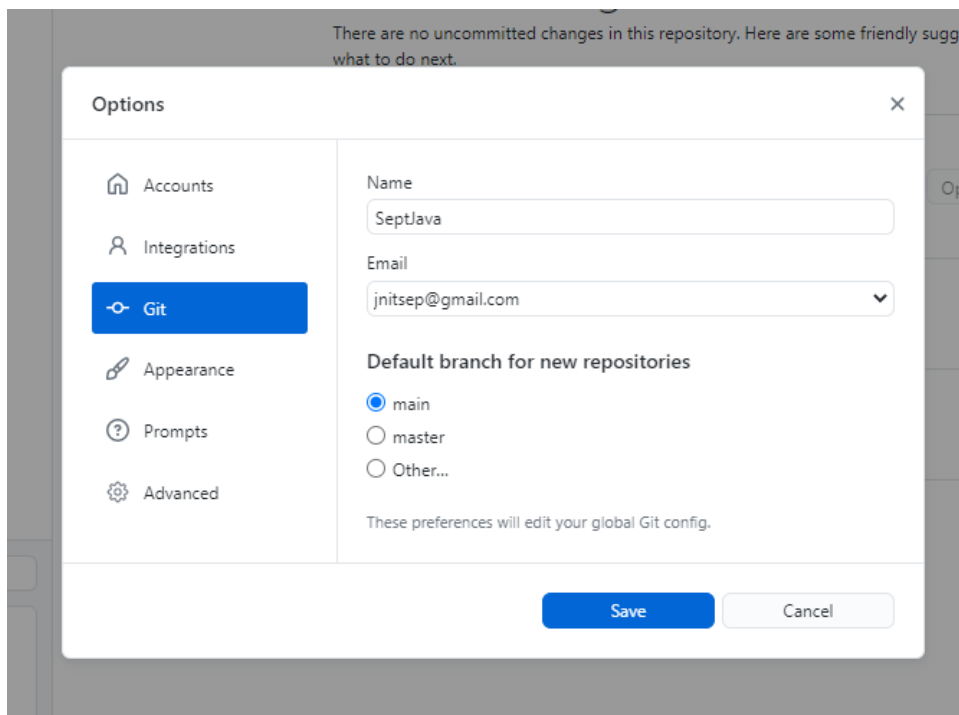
There are no uncommitted changes in this repository. Here are some friendly sugg
what to do next.

Options

×

Accounts

Integrations

Git

Appearance

Prompts

Advanced

Name

SeptJava

Email

jnitsep@gmail.com

Default branch for new repositories

main

master

Other...

These preferences will edit your global Git config.

Save

Cancel

Op